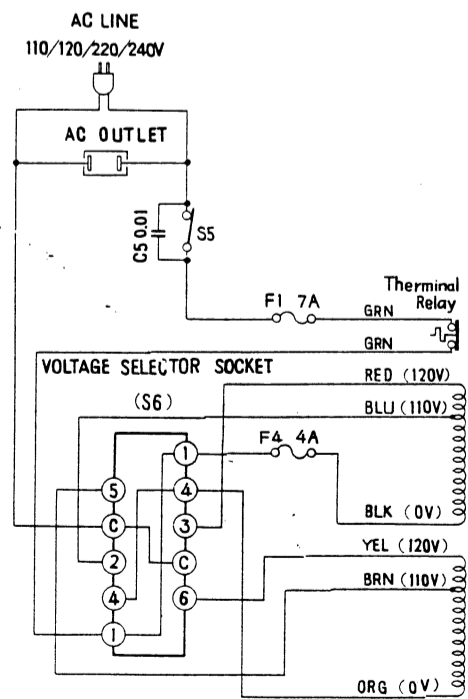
AC LINE
110/120/220/240V

AC OUTLET

C5 0.01

S5

F1 7A

GRN

Therminal Relay

GRN

VOLTAGE SELECTOR SOCKET

(S6)

RED (120V)

BLU (110V)

F4 4A

5
C
2
4
1

1
4
3
C
6

BLK (0V)

YEL (120V)

BRN (110V)

ORG (0V)